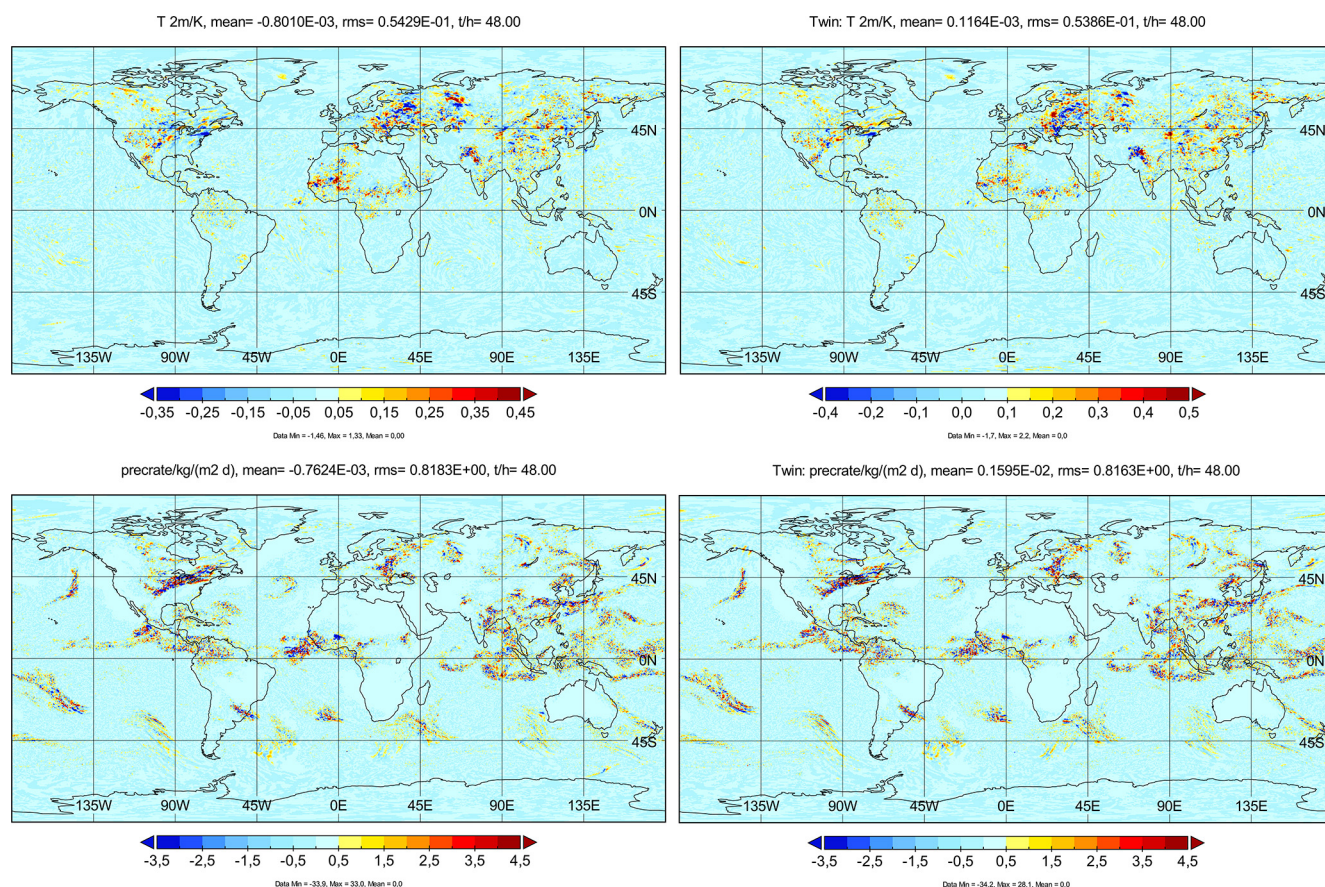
T 2m/K, mean= -0.8010E-03, rms= 0.5429E-01, t/h= 48.00

45N
0N
45S
135W 90W 45W 0E 45E 90E 135E

-0,35 -0,25 -0,15 -0,05 0,05 0,15 0,25 0,35 0,45

Data Min = -1,46, Max = 1,33, Mean = 0,00

Twin: T 2m/K, mean= 0.1164E-03, rms= 0.5386E-01, t/h= 48.00

45N
0N
45S
135W 90W 45W 0E 45E 90E 135E

-0,4 -0,2 -0,1 0,0 0,1 0,2 0,3 0,4 0,5

Data Min = -1,7, Max = 2,2, Mean = 0,0

precrate/kg/(m2 d), mean= -0.7624E-03, rms= 0.8183E+00, t/h= 48.00

45N
0N
45S
135W 90W 45W 0E 45E 90E 135E

-3,5 -2,5 -1,5 -0,5 0,5 1,5 2,5 3,5 4,5

Data Min = -33,9, Max = 33,0, Mean = 0,0

Twin: precrate/kg/(m2 d), mean= 0.1595E-02, rms= 0.8163E+00, t/h= 48.00

45N
0N
45S
135W 90W 45W 0E 45E 90E 135E

-3,5 -2,5 -1,5 -0,5 0,5 1,5 2,5 3,5 4,5

Data Min = -34,2, Max = 28,1, Mean = 0,0